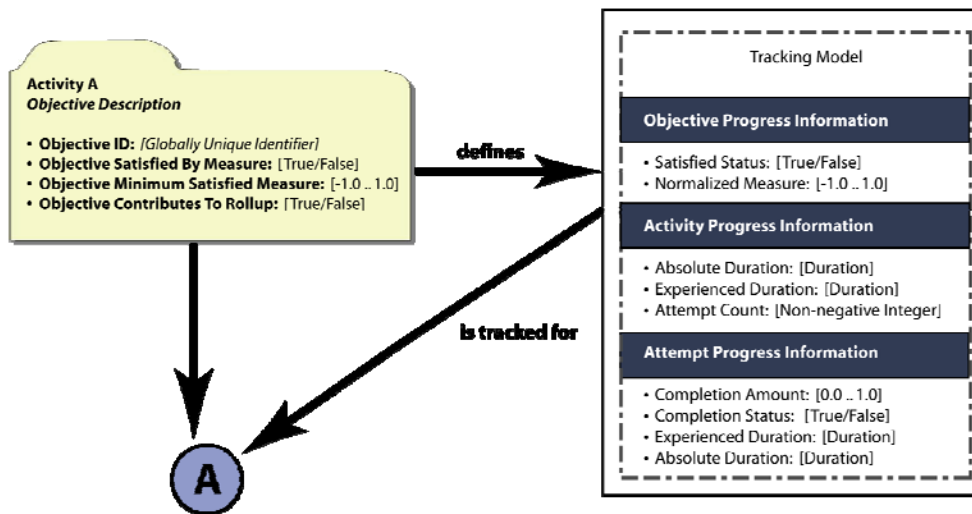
Activity A
*Objective Description*

• **Objective ID:** *[Globally Unique Identifier]*
• **Objective Satisfied By Measure:** [True/False]
• **Objective Minimum Satisfied Measure:** [-1.0 .. 1.0]
• **Objective Contributes To Rollup:** [True/False]

defines

is tracked for

A

Tracking Model

Objective Progress Information

• Satisfied Status: [True/False]
• Normalized Measure: [-1.0 .. 1.0]

Activity Progress Information

• Absolute Duration: [Duration]
• Experienced Duration: [Duration]
• Attempt Count: [Non-negative Integer]

Attempt Progress Information

• Completion Amount: [0.0 .. 1.0]
• Completion Status: [True/False]
• Experienced Duration: [Duration]
• Absolute Duration: [Duration]